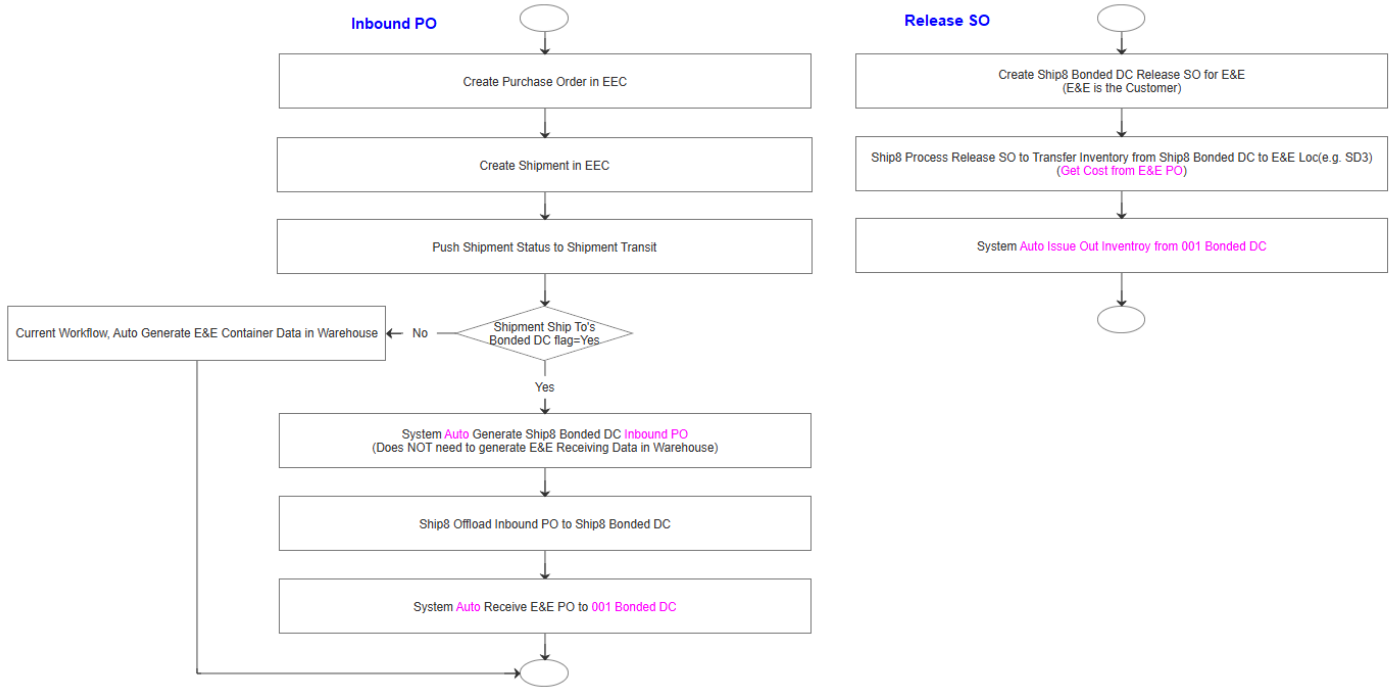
Inbound PO

Create Purchase Order in EEC

Create Shipment in EEC

Push Shipment Status to Shipment Transit

Shipment Ship To's Bonded DC flag=Yes

No

Current Workflow, Auto Generate E&E Container Data in Warehouse

Yes

System Auto Generate Ship8 Bonded DC Inbound PO
(Does NOT need to generate E&E Receiving Data in Warehouse)

Ship8 Offload Inbound PO to Ship8 Bonded DC

System Auto Receive E&E PO to 001 Bonded DC

Release SO

Create Ship8 Bonded DC Release SO for E&E
(E&E is the Customer)

Ship8 Process Release SO to Transfer Inventory from Ship8 Bonded DC to E&E Loc(e.g. SD3)
(Get Cost from E&E PO)

System Auto Issue Out Inventroy from 001 Bonded DC